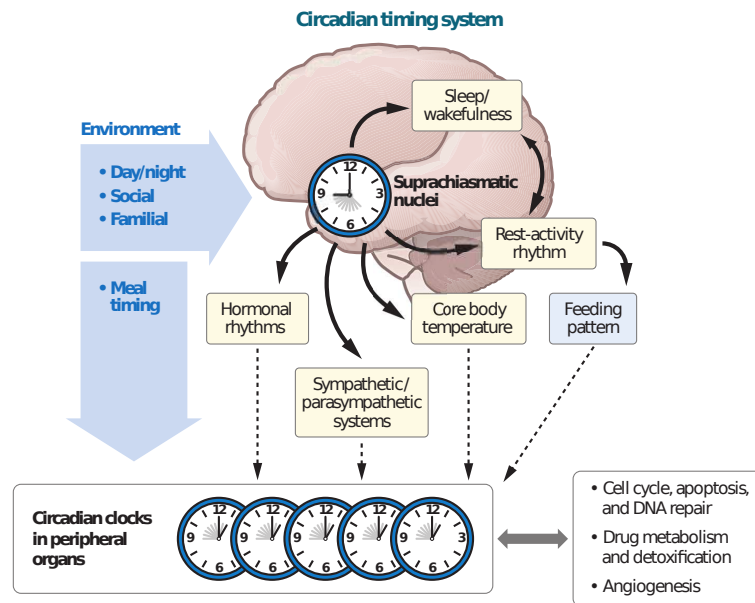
Circadian timing system

Environment

• Day/night
• Social
• Familial

• Meal timing

Sleep/
wakefulness

12
9
3
6

Suprachiasmatic nuclei

Rest-activity rhythm

Hormonal rhythms

Core body temperature

Feeding pattern

Sympathetic/
parasympathetic systems

Circadian clocks in peripheral organs

12 9 6
12 9 6
12 9 6
12 9 6
12 9 3 6

• Cell cycle, apoptosis, and DNA repair
• Drug metabolism and detoxification
• Angiogenesis